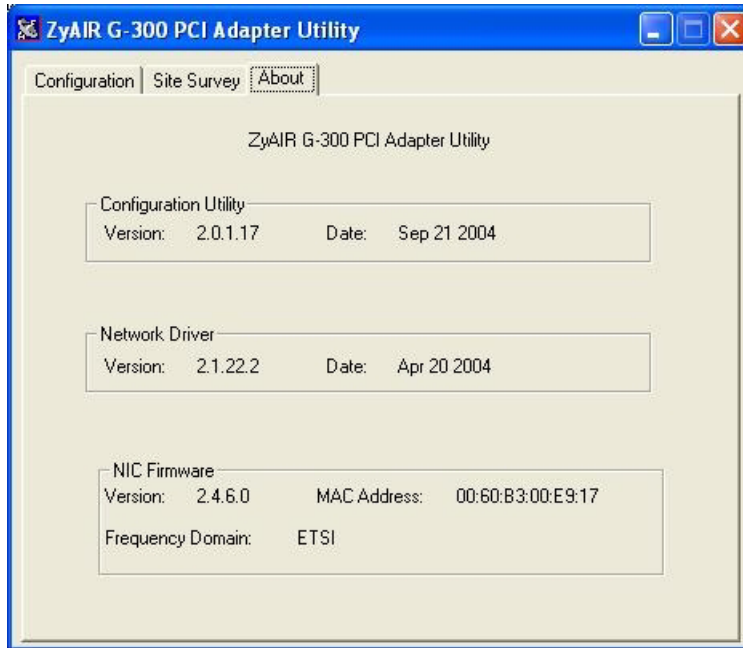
ZyAIR G-300 PCI Adapter Utility

Configuration | Site Survey | About

ZyAIR G-300 PCI Adapter Utility

Configuration Utility
Version: 2.0.1.17 Date: Sep 21 2004

Network Driver
Version: 2.1.22.2 Date: Apr 20 2004

NIC Firmware
Version: 2.4.6.0 MAC Address: 00:60:B3:00:E9:17
Frequency Domain: ETSI